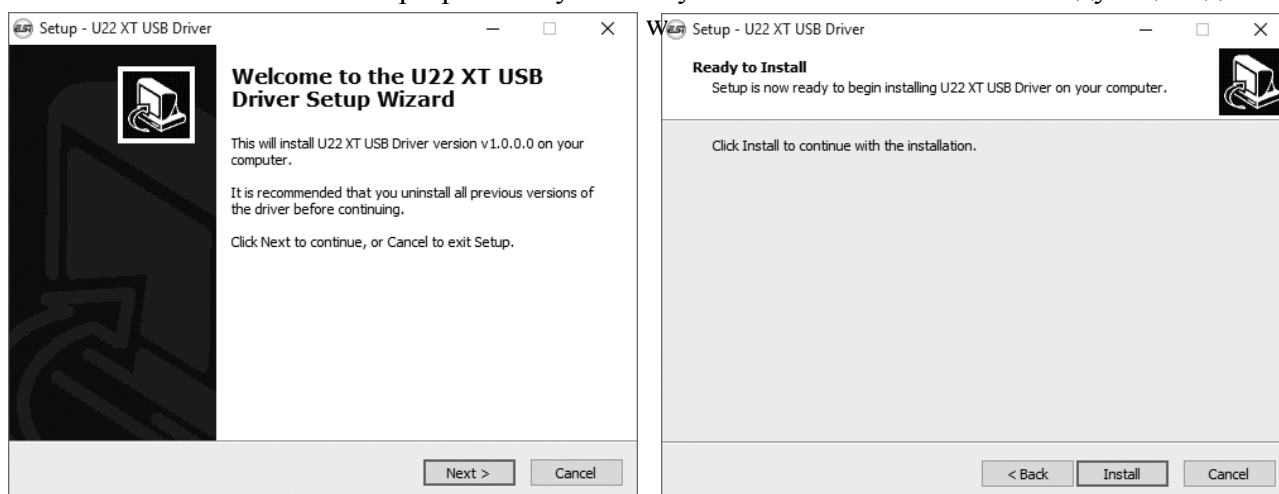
Setup - U22 XT USB Driver

Welcome to the U22 XT USB Driver Setup Wizard

This will install U22 XT USB Driver version v1.0.0.0 on your computer.

It is recommended that you uninstall all previous versions of the driver before continuing.

Click Next to continue, or Cancel to exit Setup.

Next >
Cancel

W Setup - U22 XT USB Driver

Ready to Install
Setup is now ready to begin installing U22 XT USB Driver on your computer.

Click Install to continue with the installation.

< Back
Install
Cancel